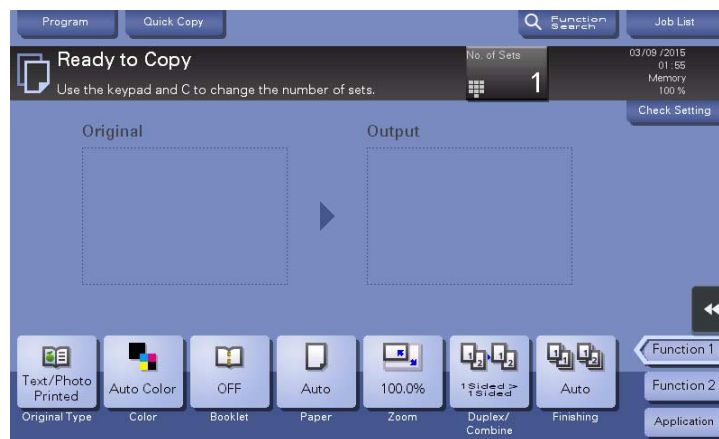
Program

Quick Copy

Function Search

Job List

Ready to Copy

Use the keypad and C to change the number of sets.

No. of Sets

1

03/09 /2015
01 :55
Memory
100 %

Check Setting

Original

Output

Text/Photo Printed
Original Type

Auto Color
Color

OFF
Booklet

Auto
Paper

100.0%
Zoom

1Sided > 1Sided
Duplex/ Combine

Auto
Finishing

Function 1

Function 2

Application